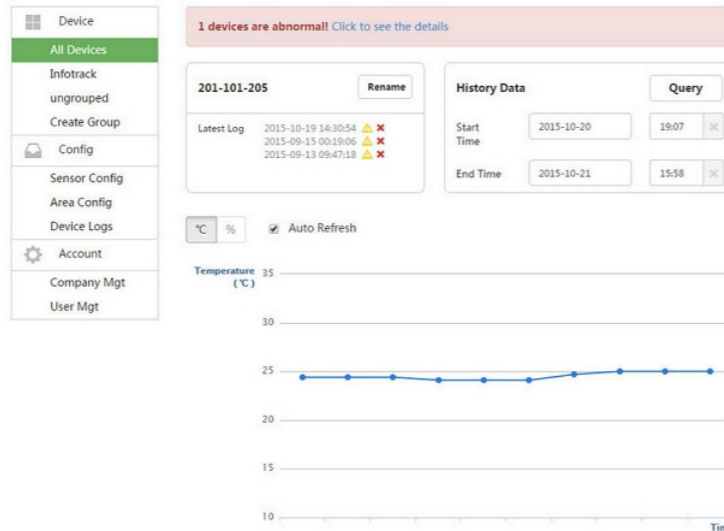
Device
All Devices
Infotrack
ungrouped
Create Group
Config
Sensor Config
Area Config
Device Logs
Account
Company Mgt
User Mgt

1 devices are abnormal! Click to see the details

201-101-205
Rename
Latest Log 2015-10-19 14:30:54
2015-09-15 00:19:06
2015-09-13 09:47:18

History Data
Query
Start Time 2015-10-20 19:07
End Time 2015-10-21 15:58

℃ %
Auto Refresh

Temperature (℃)
35
30
25
20
15
10
Tim